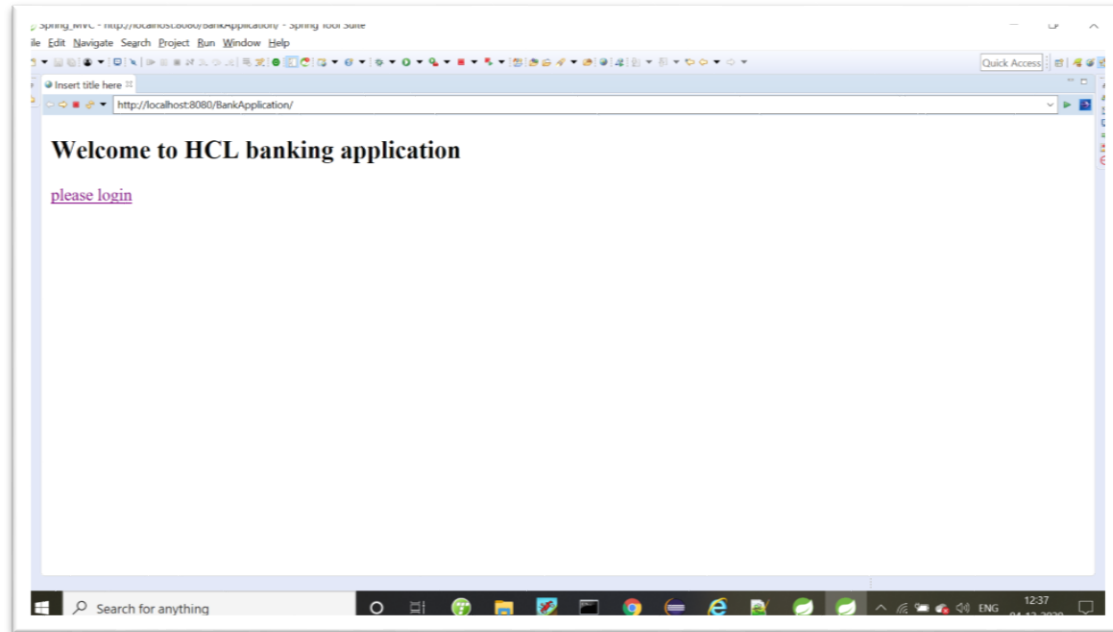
Spring_MVC - http://localhost:8080/BankApplication/ - Spring Tool Suite

ile Edit Navigate Search Project Run Window Help

Quick Access

Insert title here

http://localhost:8080/BankApplication/

Welcome to HCL banking application

please login

Search for anything

ENG 12:37 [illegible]